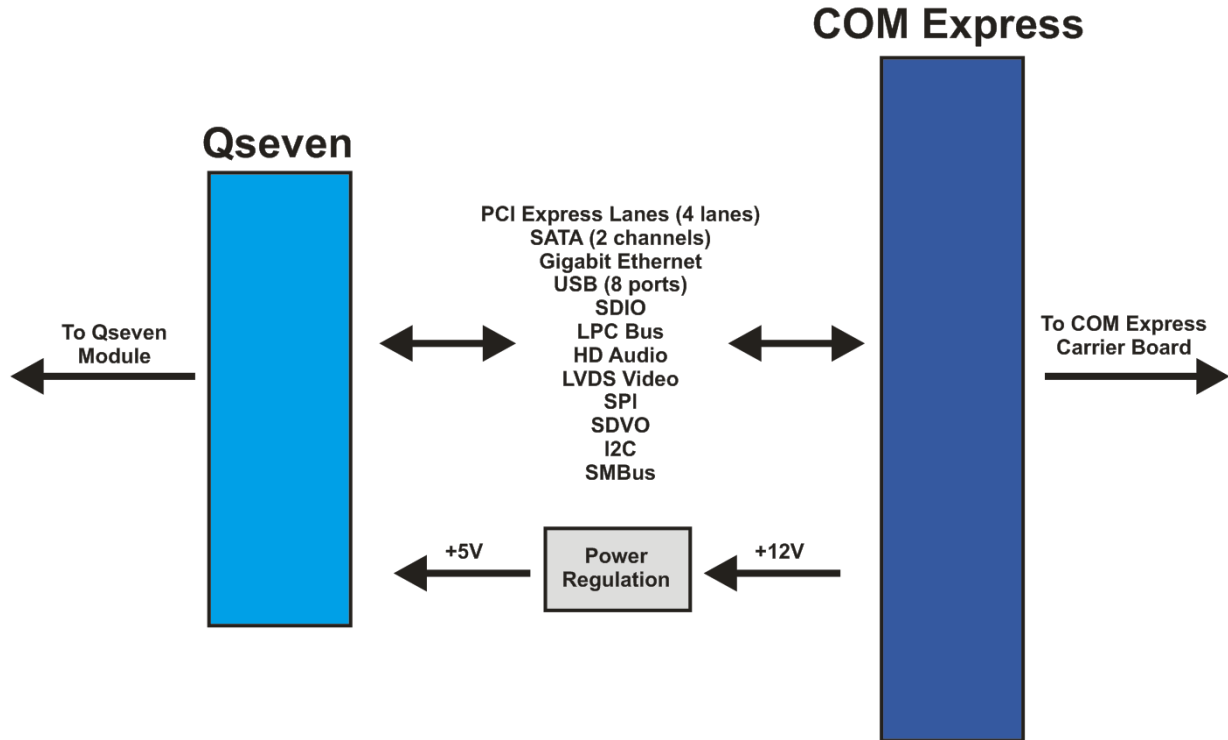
COM Express

Qseven

PCI Express Lanes (4 lanes)
SATA (2 channels)
Gigabit Ethernet
USB (8 ports)
SDIO
LPC Bus
HD Audio
LVDS Video
SPI
SDVO
I2C
SMBus

To Qseven Module

To COM Express Carrier Board

+5V

Power Regulation

+12V